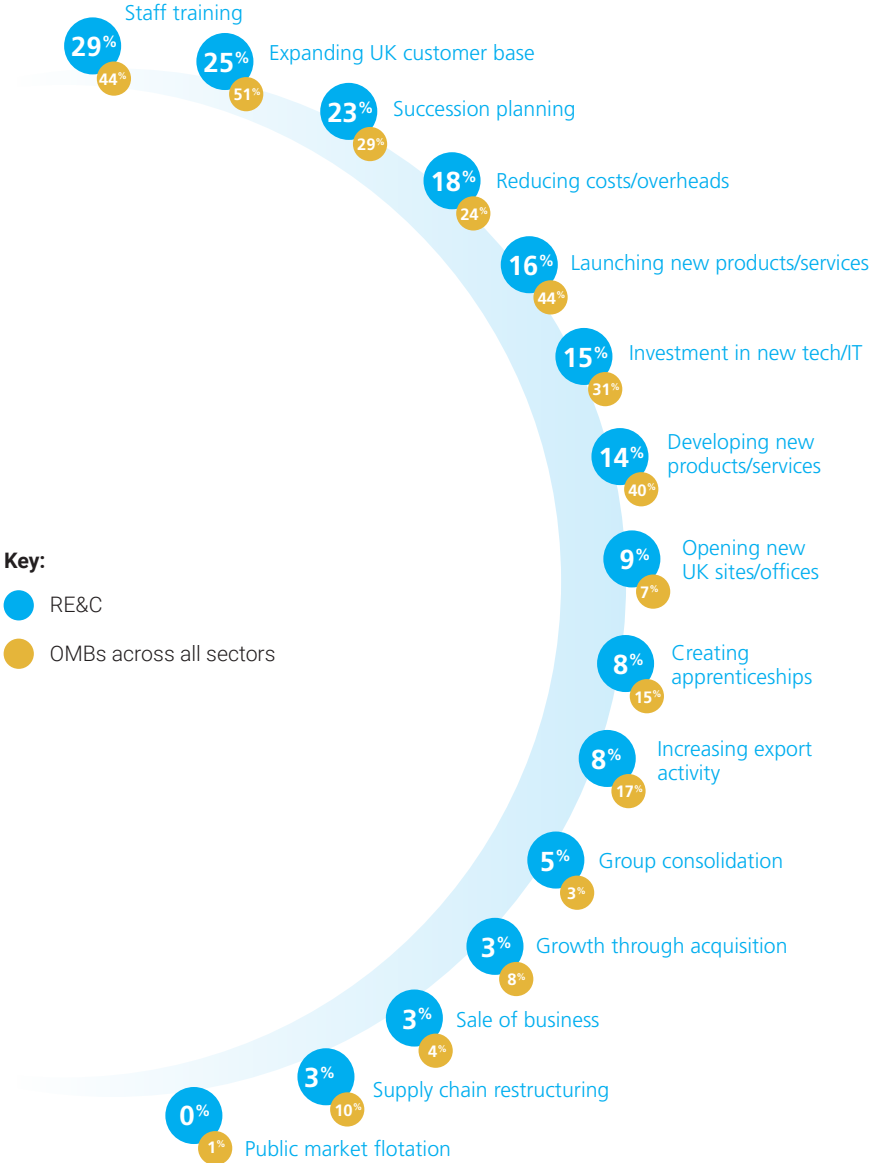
29% 44% Staff training

25% 51% Expanding UK customer base

23% 29% Succession planning

18% 24% Reducing costs/overheads

16% 44% Launching new products/services

15% 31% Investment in new tech/IT

14% 40% Developing new products/services

9% 7% Opening new UK sites/offices

8% 15% Creating apprenticeships

8% 17% Increasing export activity

5% 3% Group consolidation

3% 8% Growth through acquisition

3% 4% Sale of business

3% 10% Supply chain restructuring

0% 1% Public market flotation

Key:
RE&C
OMBs across all sectors